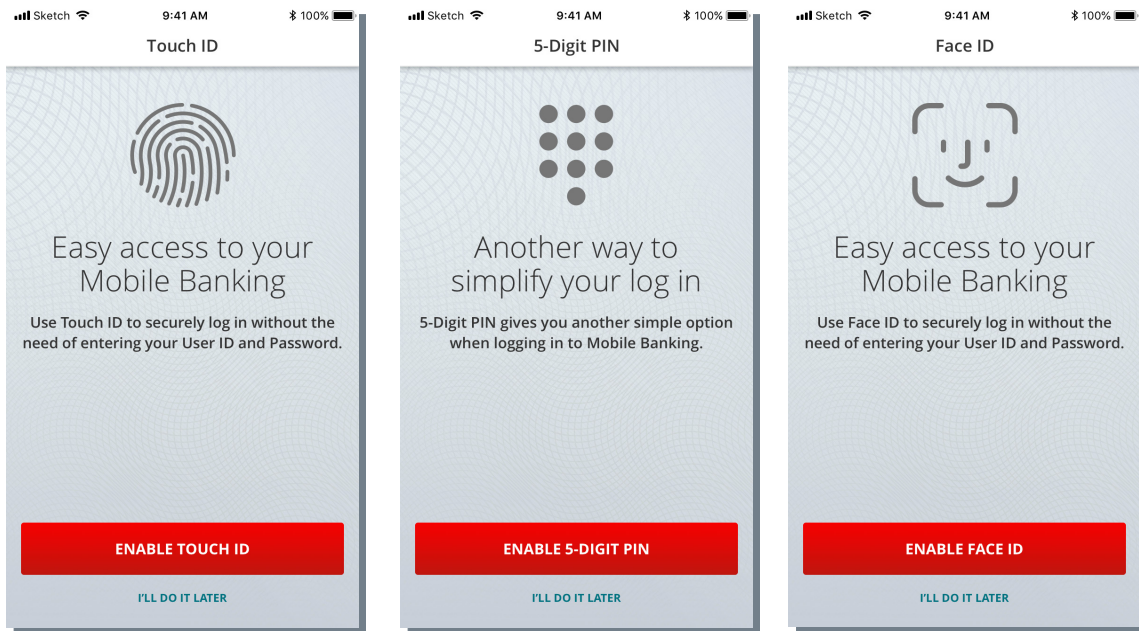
Sketch 9:41 AM 100%

Touch ID

Easy access to your Mobile Banking

Use Touch ID to securely log in without the need of entering your User ID and Password.

ENABLE TOUCH ID

I'LL DO IT LATER

Sketch 9:41 AM 100%

5-Digit PIN

Another way to simplify your log in

5-Digit PIN gives you another simple option when logging in to Mobile Banking.

ENABLE 5-DIGIT PIN

I'LL DO IT LATER

Sketch 9:41 AM 100%

Face ID

Easy access to your Mobile Banking

Use Face ID to securely log in without the need of entering your User ID and Password.

ENABLE FACE ID

I'LL DO IT LATER